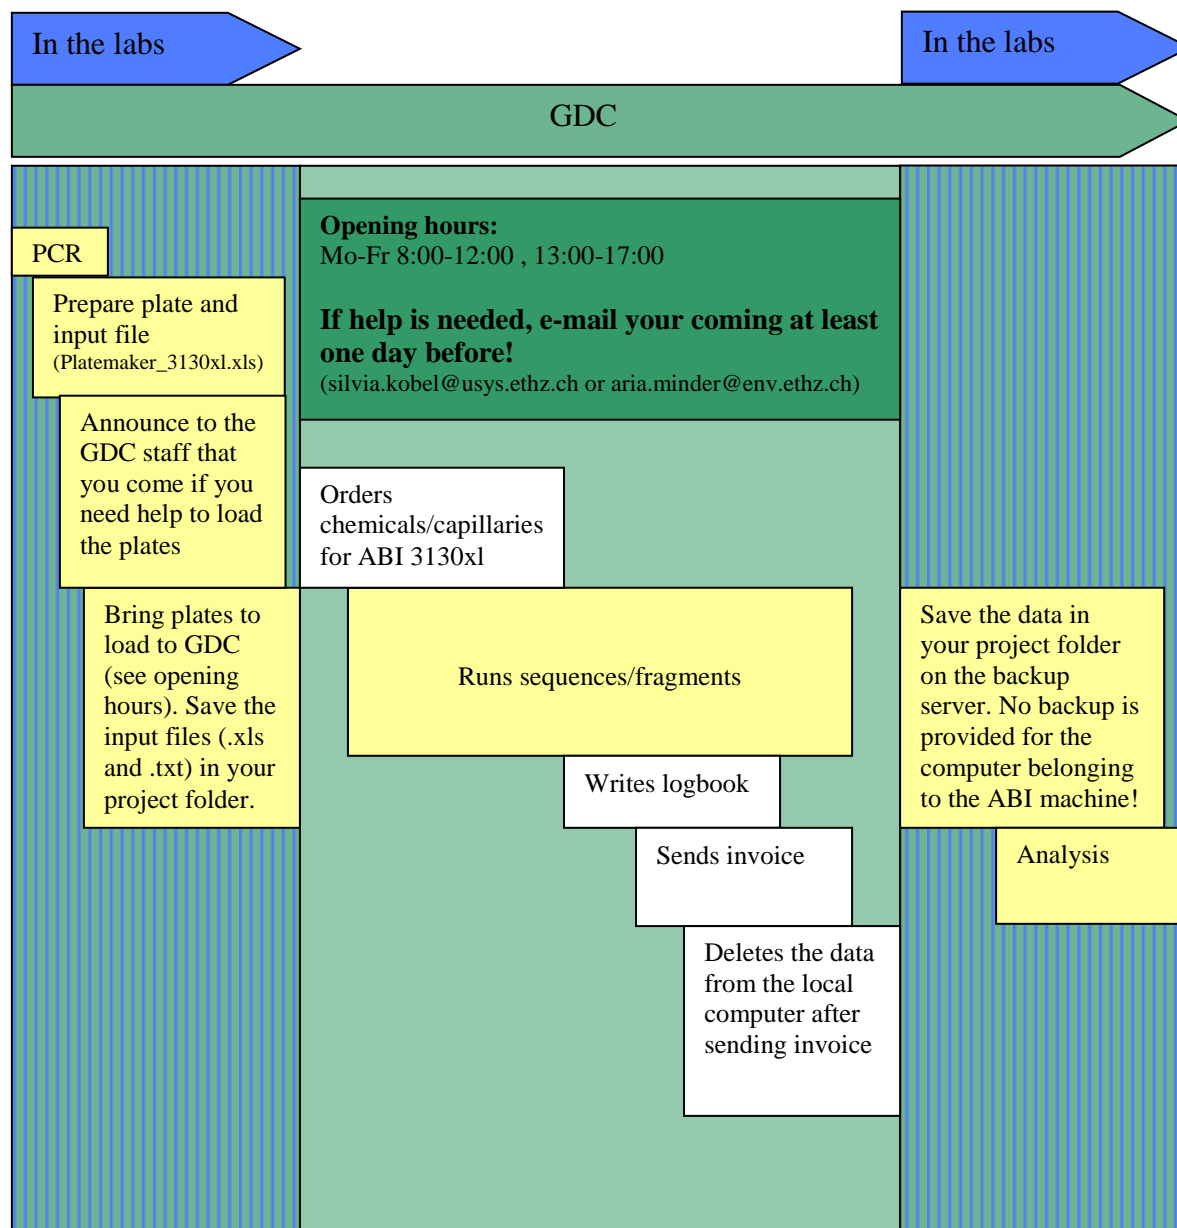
In the labs

In the labs

GDC

PCR

Prepare plate and input file (Platemaker_3130xl.xls)

Announce to the GDC staff that you come if you need help to load the plates

Bring plates to load to GDC (see opening hours). Save the input files (.xls and .txt) in your project folder.

**Opening hours:**
Mo-Fr 8:00-12:00 , 13:00-17:00

**If help is needed, e-mail your coming at least one day before!**
(silvia.kobel@usys.ethz.ch or aria.minder@env.ethz.ch)

Orders chemicals/capillaries for ABI 3130xl

Runs sequences/fragments

Writes logbook

Sends invoice

Deletes the data from the local computer after sending invoice

Save the data in your project folder on the backup server. No backup is provided for the computer belonging to the ABI machine!

Analysis